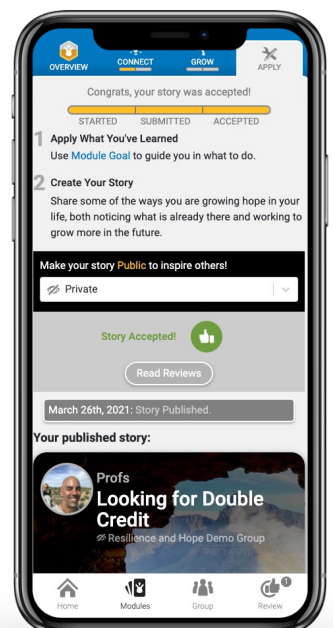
OVERVIEW CONNECT GROW APPLY

Congrats, your story was accepted!

STARTED SUBMITTED ACCEPTED

1 Apply What You've Learned
Use Module Goal to guide you in what to do.

2 Create Your Story
Share some of the ways you are growing hope in your life, both noticing what is already there and working to grow more in the future.

Make your story Public to inspire others!

Private

Story Accepted!

Read Reviews

March 26th, 2021: Story Published.

Your published story:

Profs
Looking for Double Credit
Resilience and Hope Demo Group

Home Modules Group 1 Review